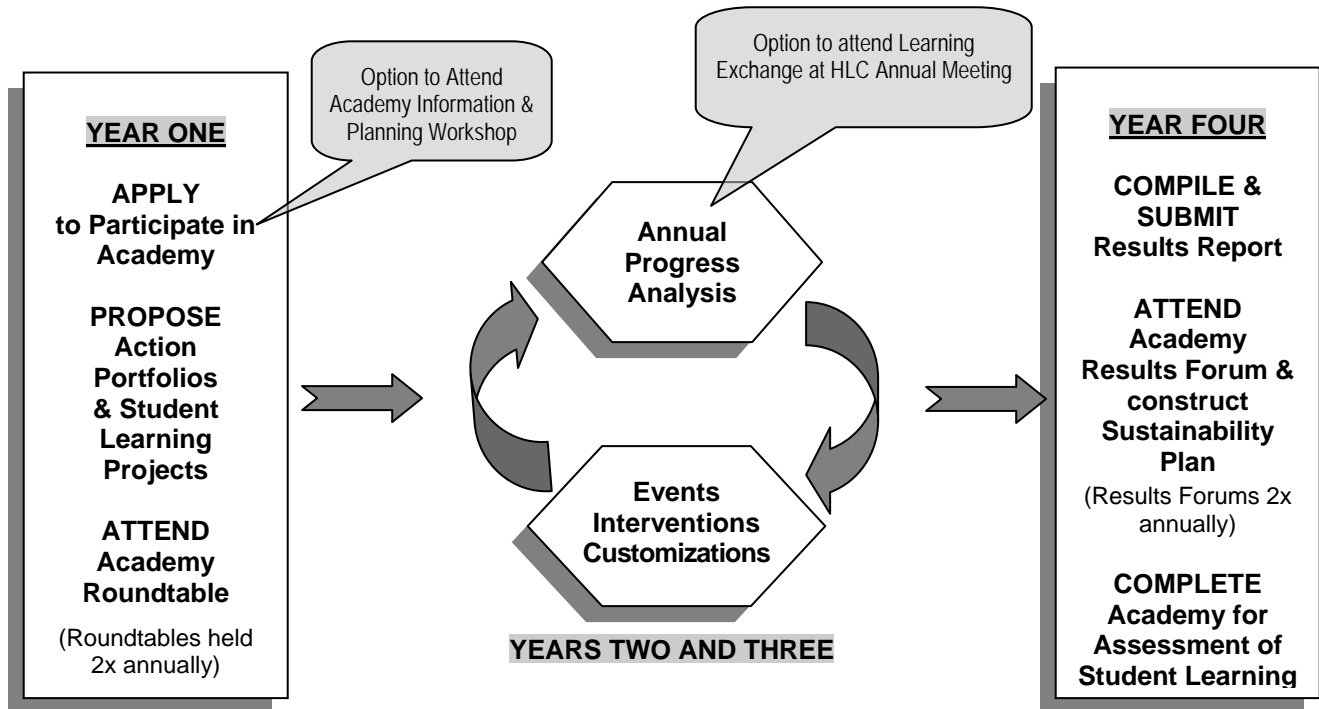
YEAR ONE

APPLY to Participate in Academy

PROPOSE Action Portfolios & Student Learning Projects

ATTEND Academy Roundtable

(Roundtables held 2x annually)

Option to Attend Academy Information & Planning Workshop

Option to attend Learning Exchange at HLC Annual Meeting

Annual Progress Analysis

Events Interventions Customizations

YEARS TWO AND THREE

YEAR FOUR

COMPILE & SUBMIT Results Report

ATTEND Academy Results Forum & construct Sustainability Plan

(Results Forums 2x annually)

COMPLETE Academy for Assessment of Student Learning